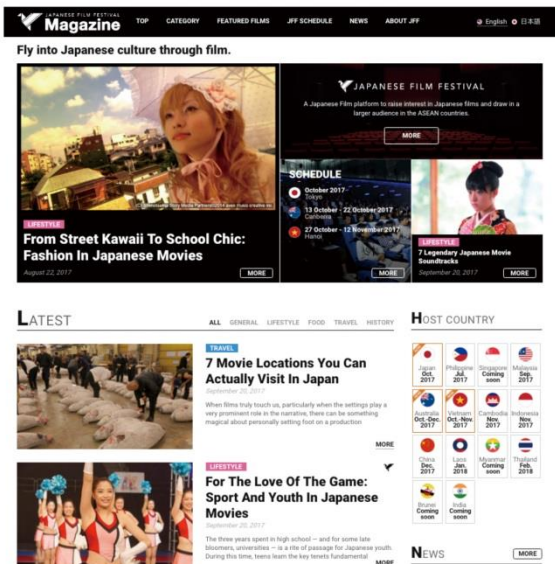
JAPANESE FILM FESTIVAL Magazine

TOP CATEGORY FEATURED FILMS JFF SCHEDULE NEWS ABOUT JFF

English 日本語

Fly into Japanese culture through film.

LIFESTYLE

From Street Kawaii To School Chic: Fashion In Japanese Movies

August 22, 2017

MORE

JAPANESE FILM FESTIVAL

A Japanese Film platform to raise interest in Japanese films and draw in a larger audience in the ASEAN countries.

MORE

SCHEDULE

October 2017 Tokyo

13 October - 22 October 2017 Canberra

27 October - 12 November 2017 Hanoi

MORE

LIFESTYLE

7 Legendary Japanese Movie Soundtracks

September 20, 2017

MORE

LATEST

ALL GENERAL LIFESTYLE FOOD TRAVEL HISTORY

TRAVEL

7 Movie Locations You Can Actually Visit In Japan

September 20, 2017

When films truly touch us, particularly when the settings play a very prominent role in the narrative, there can be something magical about personally setting foot on a production

MORE

LIFESTYLE

For The Love Of The Game: Sport And Youth In Japanese Movies

September 20, 2017

The three years spent in high school — and for some late bloomers, universities — is a rite of passage for Japanese youth. During this time, teens learn the key tenets fundamental

MORE

HOST COUNTRY

| Japan Oct. 2017 | Philippine Jul. 2017 | Singapore Coming soon | Malaysia Sep. 2017 |
|---|---|---|---|
| Australia Oct.-Dec. 2017 | Vietnam Oct.-Nov. 2017 | Cambodia Nov. 2017 | Indonesia Nov. 2017 |
| China Dec. 2017 | Laos Jan. 2018 | Myanmar Coming soon | Thailand Feb. 2018 |
| Brunei Coming soon | India Coming soon | | |

NEWS

MORE